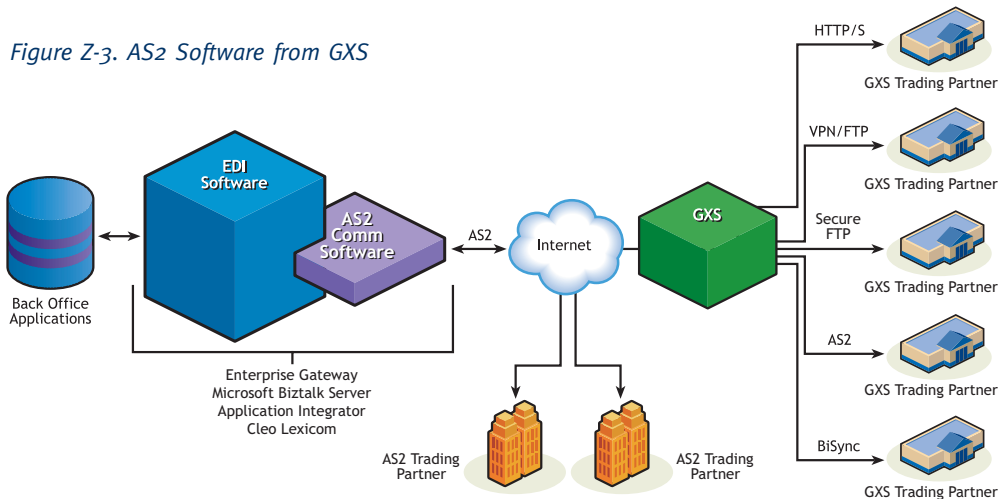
Figure Z-3. AS2 Software from GXS

Back Office Applications

EDI Software

AS2 Comm Software

Enterprise Gateway
Microsoft Biztalk Server
Application Integrator
Cleo Lexicom

AS2

Internet

AS2 Trading Partner

AS2 Trading Partner

GXS

HTTP/S

GXS Trading Partner

VPN/FTP

GXS Trading Partner

Secure FTP

GXS Trading Partner

AS2

GXS Trading Partner

BiSync

GXS Trading Partner